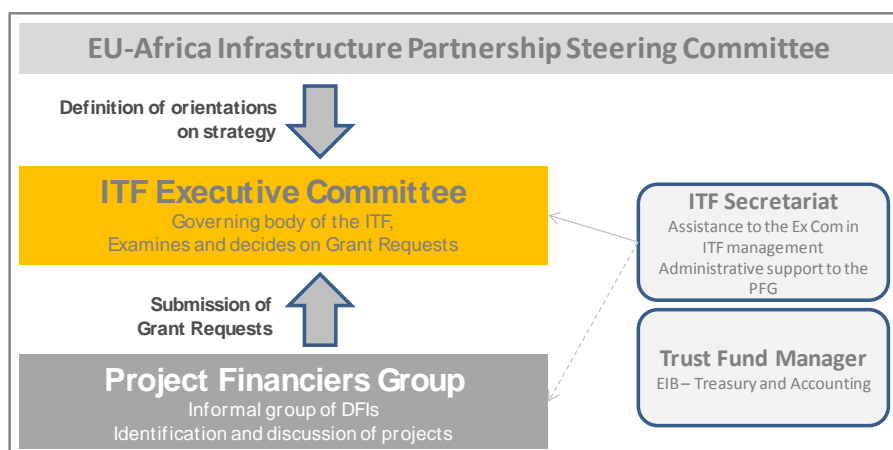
EU-Africa Infrastructure Partnership Steering Committee

Definition of orientations on strategy

ITF Executive Committee
Governing body of the ITF, Examines and decides on Grant Requests

Submission of Grant Requests

Project Financiers Group
Informal group of DFIs
Identification and discussion of projects

ITF Secretariat
Assistance to the Ex Com in ITF management
Administrative support to the PFG

Trust Fund Manager
EIB – Treasury and Accounting